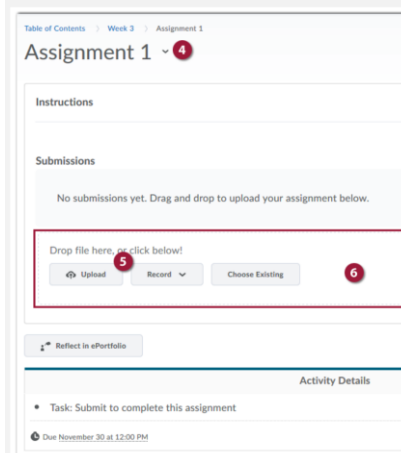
Table of Contents > Week 3 > Assignment 1

Assignment 1 ˅ 4

Instructions

Submissions

No submissions yet. Drag and drop to upload your assignment below.

Drop file here, or click below!

5

Upload Record ˅ Choose Existing

6

Reflect in ePortfolio

Activity Details

• Task: Submit to complete this assignment

Due November 30 at 12:00 PM